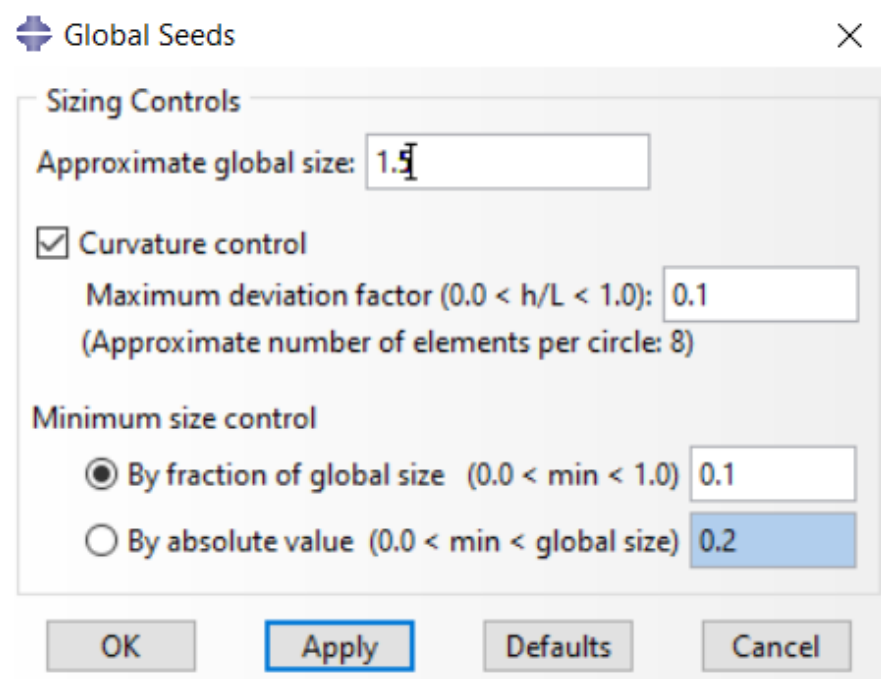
Global Seeds

Sizing Controls

Approximate global size: 1.5

Curvature control

Maximum deviation factor (0.0 < h/L < 1.0): 0.1

(Approximate number of elements per circle: 8)

Minimum size control

By fraction of global size (0.0 < min < 1.0) 0.1

By absolute value (0.0 < min < global size) 0.2

OK Apply Defaults Cancel